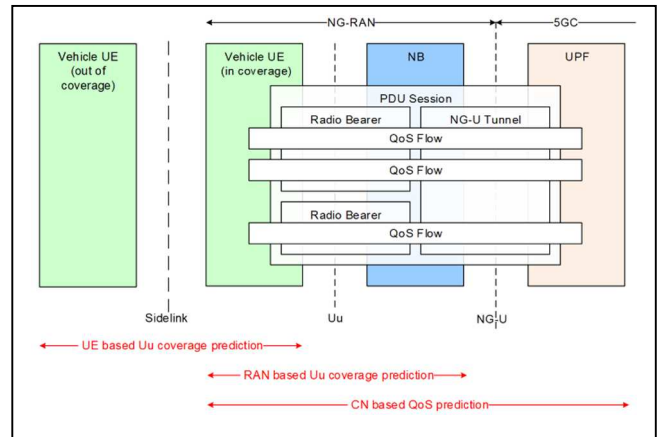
NG-RAN

5GC

Vehicle UE (out of coverage)

Vehicle UE (in coverage)

NB

UPF

PDU Session

Radio Bearer

NG-U Tunnel

QoS Flow

QoS Flow

Radio Bearer

QoS Flow

Sidelink

Uu

NG-U

UE based Uu coverage prediction

RAN based Uu coverage prediction

CN based QoS prediction